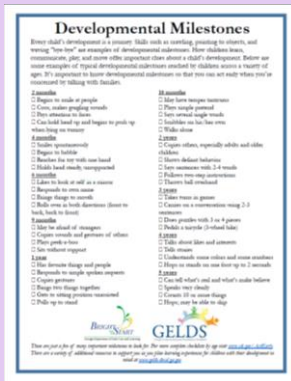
Developmental Milestones

Every child's development is a journey. Skills such as smiling, pointing to objects, and waving "bye-bye" are examples of developmental milestones. How children learn, communicate, play, and move offer important clues about a child's development. Below are some examples of typical developmental milestones reached by children across a variety of ages. It's important to know developmental milestones so that you can act early when you're concerned by talking with families.

2 months
☐ Begins to smile at people
☐ Coos, makes gurgling sounds
☐ Pays attention to faces
☐ Can hold head up and begins to push up when lying on tummy

4 months
☐ Smiles spontaneously
☐ Begins to babble
☐ Reaches for toy with one hand
☐ Holds head steady, unsupported

6 months
☐ Likes to look at self in a mirror
☐ Responds to own name
☐ Brings things to mouth
☐ Rolls over in both directions (front to back, back to front)

9 months
☐ May be afraid of strangers
☐ Copies sounds and gestures of others
☐ Plays peek-a-boo
☐ Sits without support

1 year
☐ Has favorite things and people
☐ Responds to simple spoken requests
☐ Copies gestures
☐ Bangs two things together
☐ Gets to sitting position unassisted
☐ Pulls up to stand

18 months
☐ May have temper tantrums
☐ Plays simple pretend
☐ Says several single words
☐ Scribbles on his/her own
☐ Walks alone

2 years
☐ Copies others, especially adults and older children
☐ Shows defiant behavior
☐ Says sentences with 2-4 words
☐ Follows two-step instructions
☐ Throws ball overhand

3 years
☐ Takes turns in games
☐ Carries on a conversation using 2-3 sentences
☐ Does puzzles with 3 or 4 pieces
☐ Pedals a tricycle (3-wheel bike)

4 years
☐ Talks about likes and interests
☐ Tells stories
☐ Understands some colors and some numbers
☐ Hops or stands on one foot up to 2 seconds

5 years
☐ Can tell what's real and what's make believe
☐ Speaks very clearly
☐ Counts 10 or more things
☐ Hops; may be able to skip

BRIGHT FROM THE START
Georgia Department of Early Care and Learning

GELDS

These are just a few of many important milestones to look for. For more complete checklists by age visit www.cdc.gov/milestones. There are a variety of additional resources to support you as you plan learning experiences for children with their development to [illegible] at www.gelds.decal.ga.gov.